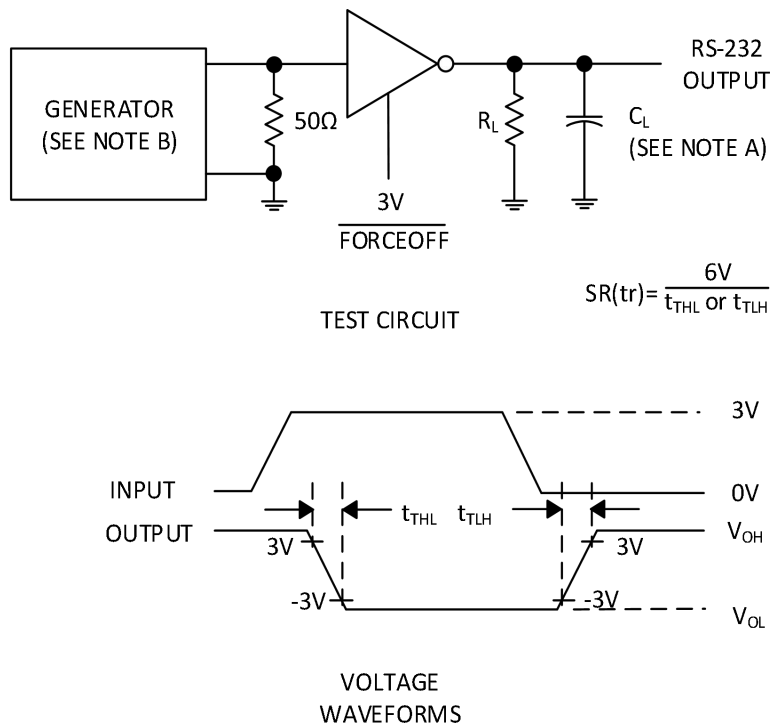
GENERATOR (SEE NOTE B)

50Ω

3V

$\overline{\text{FORCEOFF}}$

$R_L$

$C_L$ (SEE NOTE A)

RS-232 OUTPUT

$SR(tr)=\frac{6V}{t_{THL} \text{ or } t_{TLH}}$

TEST CIRCUIT

3V

INPUT

0V

OUTPUT

$t_{THL}$

$t_{TLH}$

$V_{OH}$

3V

3V

-3V

-3V

$V_{OL}$

VOLTAGE WAVEFORMS